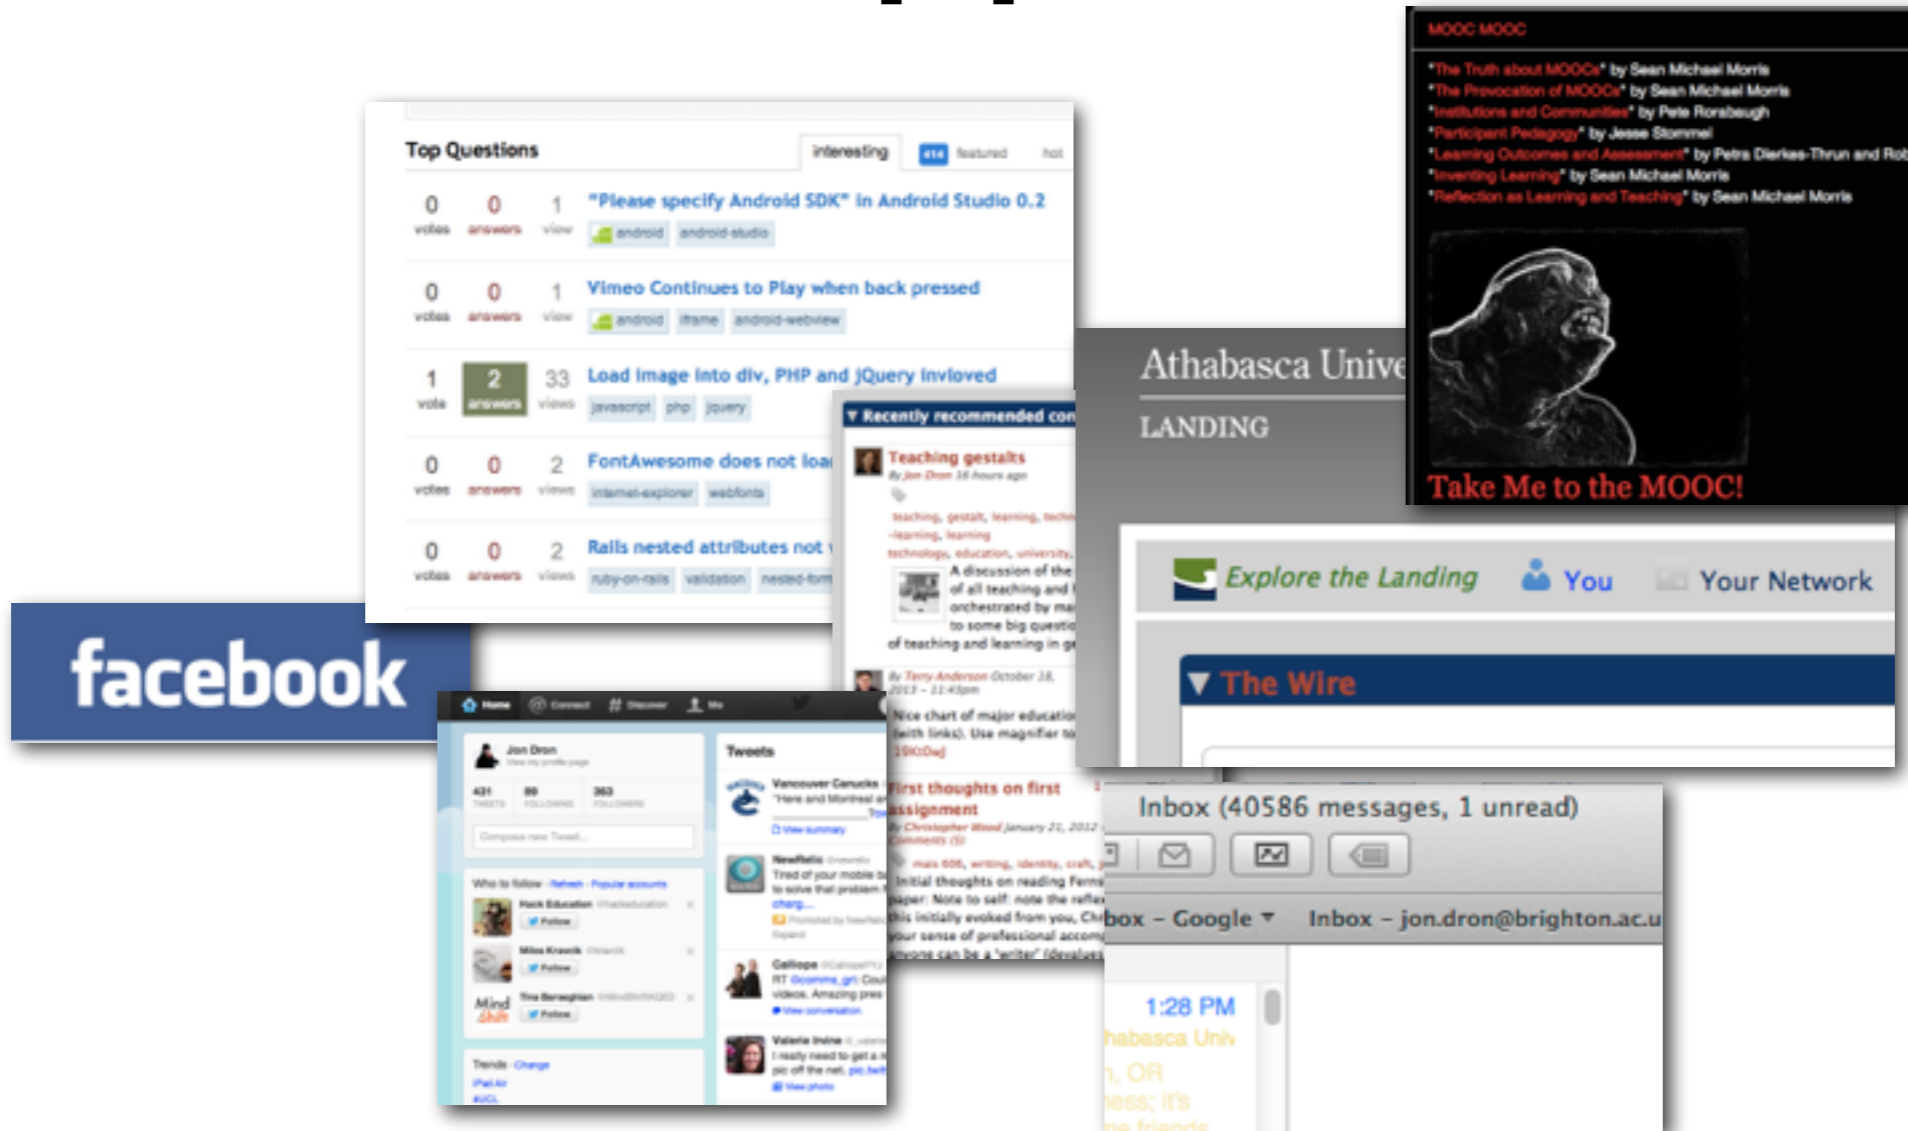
MOOC MOOC

"The Truth about MOOCs" by Sean Michael Morris
"The Provocation of MOOCs" by Sean Michael Morris
"Institutions and Communities" by Pete Rorabaugh
"Participant Pedagogy" by Jesse Stommel
"Learning Outcomes and Assessment" by Petra Dierkes-Thrun and Rob
"Inventing Learning" by Sean Michael Morris
"Reflection as Learning and Teaching" by Sean Michael Morris

Take Me to the MOOC!

Top Questions

interesting | 414 featured | hot

0 votes | 0 answers | 1 view
"Please specify Android SDK" in Android Studio 0.2
android | android-studio

0 votes | 0 answers | 1 view
Vimeo Continues to Play when back pressed
android | iframe | android-webview

1 vote | 2 answers | 33 views
Load image into div, PHP and jQuery invloved
javascript | php | jquery

0 votes | 0 answers | 2 views
FontAwesome does not loa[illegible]
internet-explorer | webfonts

0 votes | 0 answers | 2 views
Rails nested attributes not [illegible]
ruby-on-rails | validation | nested-form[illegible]

facebook

Recently recommended con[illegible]

Teaching gestalts
By Jon Dron 18 hours ago
teaching, gestalt, learning, techn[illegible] -learning, learning technologies, education, university,
A discussion of the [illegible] of all teaching and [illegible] orchestrated by ma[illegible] to some big questio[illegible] of teaching and learning in g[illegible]

By Terry Anderson October 18, 2013 – 11:43pm
Nice chart of major educatio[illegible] (with links). Use magnifier to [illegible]

First thoughts on first assignment
By Christopher Wood January 21, 2012
Comments (5)
mais 606, writing, identity, craft,
Initial thoughts on reading Ferns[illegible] paper: Note to self: note the reflec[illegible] this initially evoked from you, Ch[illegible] your sense of professional accom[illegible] anyone can be a "writer" (devalues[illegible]

Athabasca Unive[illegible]
LANDING

Explore the Landing | You | Your Network

The Wire

Home | Connect | Discover | Me

Jon Dron
View my profile page
431 TWEETS | 89 FOLLOWING | 363 FOLLOWERS
Compose new Tweet...

Who to follow · Refresh · Popular accounts
Hack Education | Follow
Miles Kravik | Follow
Tina Barseghian | Follow

Trends · Change
#iPad Air
#UCL

Tweets
Vancouver Canucks
"Here and Montreal ar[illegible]
View summary
NewRelic
Tired of your mobile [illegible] to solve that problem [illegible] charg...
Promoted by NewRel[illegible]
Expand
Calliope
RT @comma_girl Cou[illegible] videos. Amazing pres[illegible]
View conversation
Valerie Irvine
I really need to get a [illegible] pic off the net. pic.twit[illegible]
View photo

Inbox (40586 messages, 1 unread)

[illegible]box – Google | Inbox – jon.dron@brighton.ac.u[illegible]

1:28 PM
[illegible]habasca Univ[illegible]
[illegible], OR
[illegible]ness; it's
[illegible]